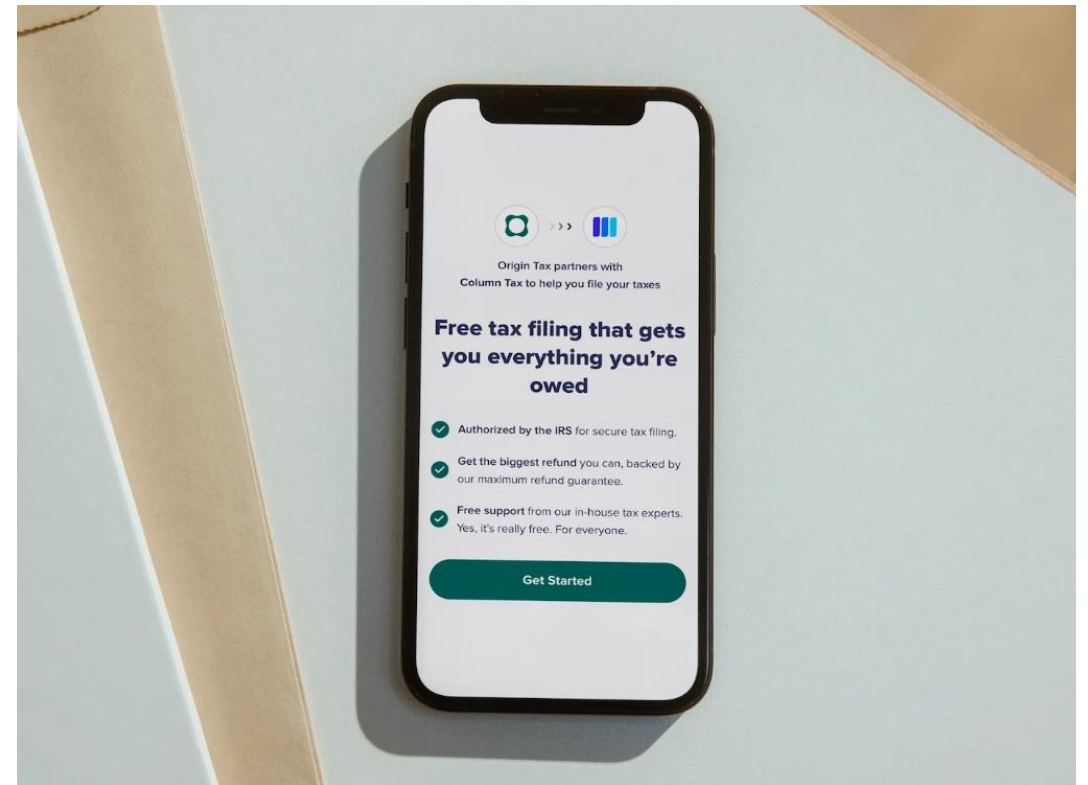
Origin Tax partners with Column Tax to help you file your taxes

Free tax filing that gets you everything you're owed

Authorized by the IRS for secure tax filing.

Get the biggest refund you can, backed by our maximum refund guarantee.

Free support from our in-house tax experts. Yes, it's really free. For everyone.

Get Started